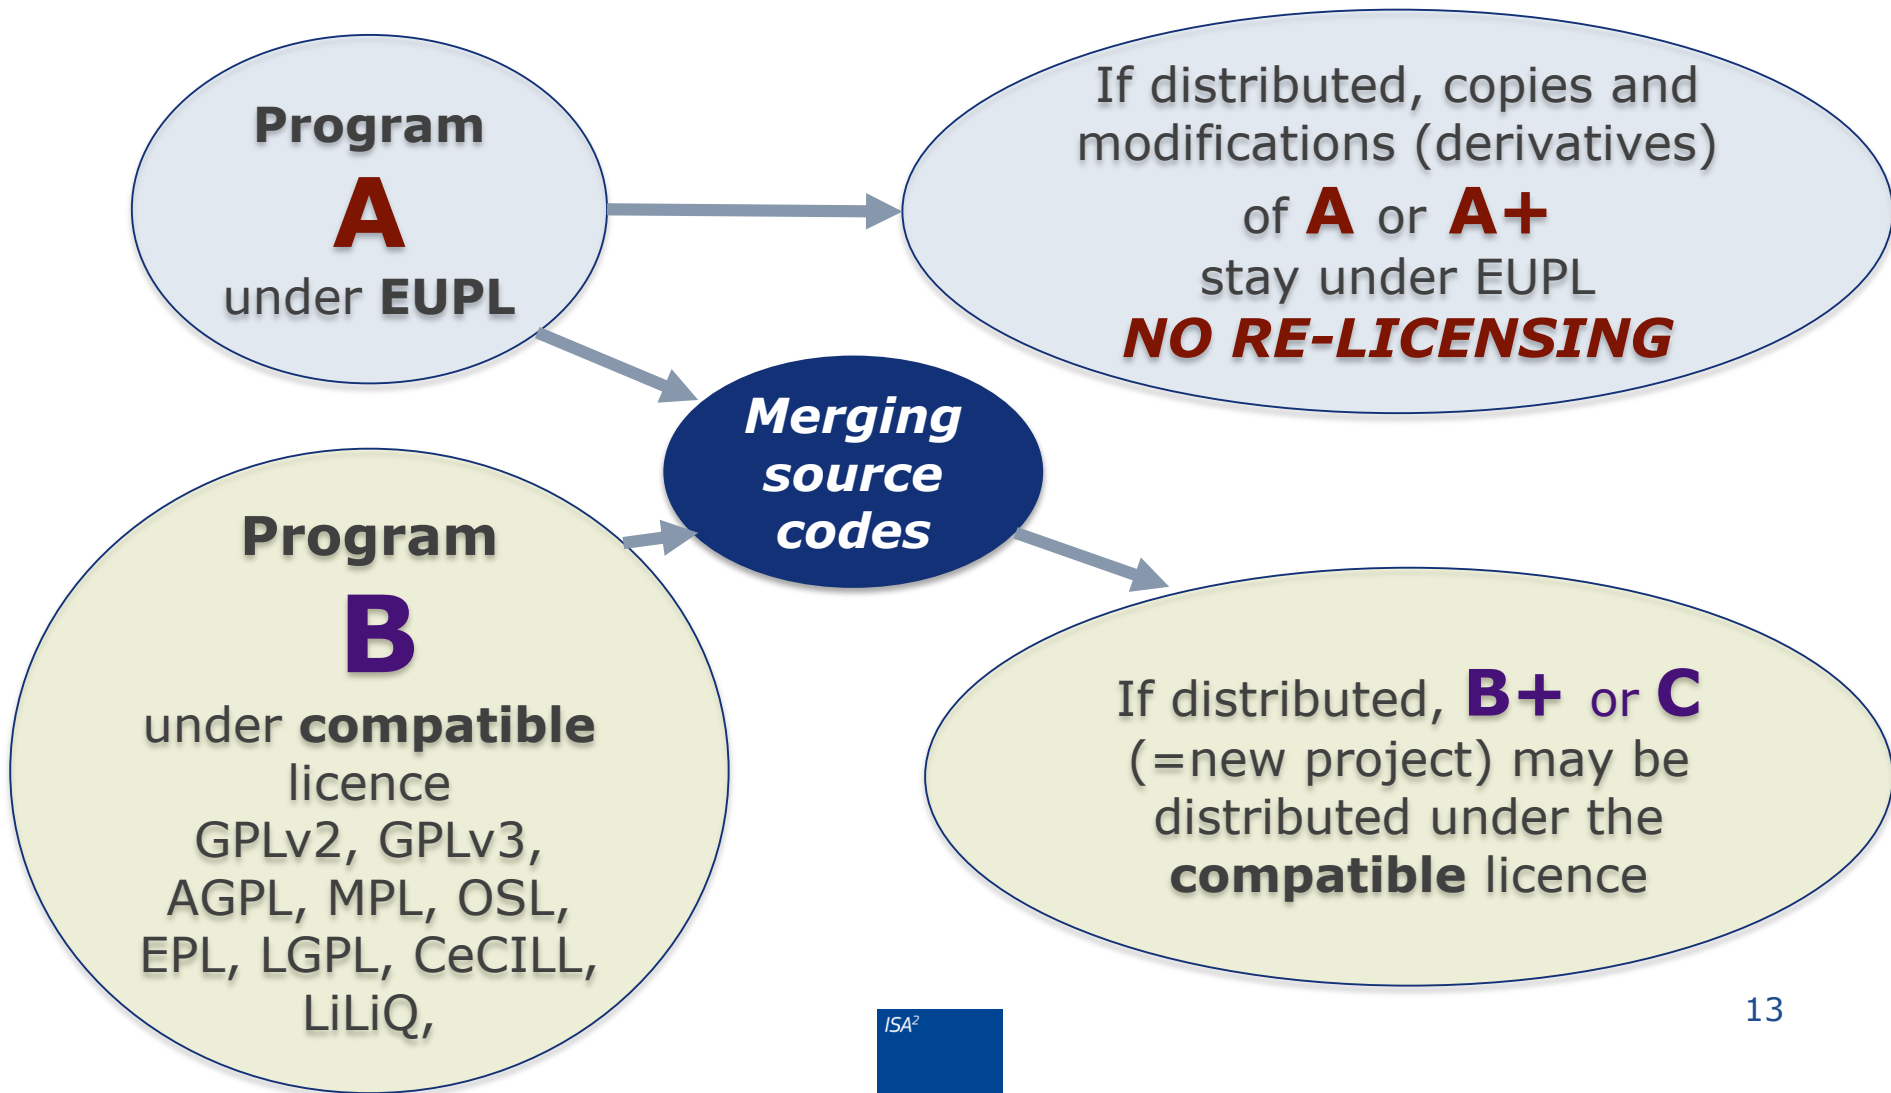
Program
A
under EUPL

If distributed, copies and modifications (derivatives) of A or A+ stay under EUPL
NO RE-LICENSING

Merging source codes

Program
B
under compatible licence
GPLv2, GPLv3, AGPL, MPL, OSL, EPL, LGPL, CeCILL, LiLiQ,

If distributed, B+ or C (=new project) may be distributed under the compatible licence

ISA$^2$

13